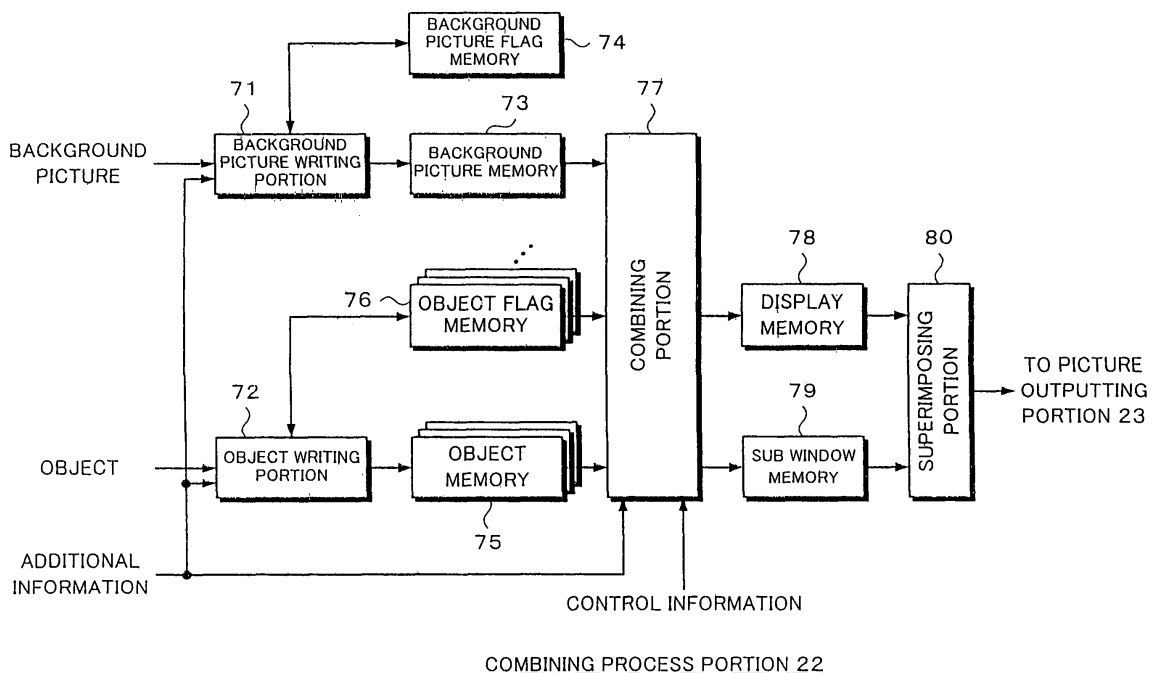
BACKGROUND PICTURE FLAG MEMORY
74

71
73
77

BACKGROUND PICTURE

BACKGROUND PICTURE WRITING PORTION

BACKGROUND PICTURE MEMORY

78
80

76
OBJECT FLAG MEMORY

COMBINING PORTION

DISPLAY MEMORY

SUPERIMPOSING PORTION

TO PICTURE OUTPUTTING PORTION 23

72
79

OBJECT

OBJECT WRITING PORTION

OBJECT MEMORY

SUB WINDOW MEMORY

75

ADDITIONAL INFORMATION

CONTROL INFORMATION

COMBINING PROCESS PORTION 22